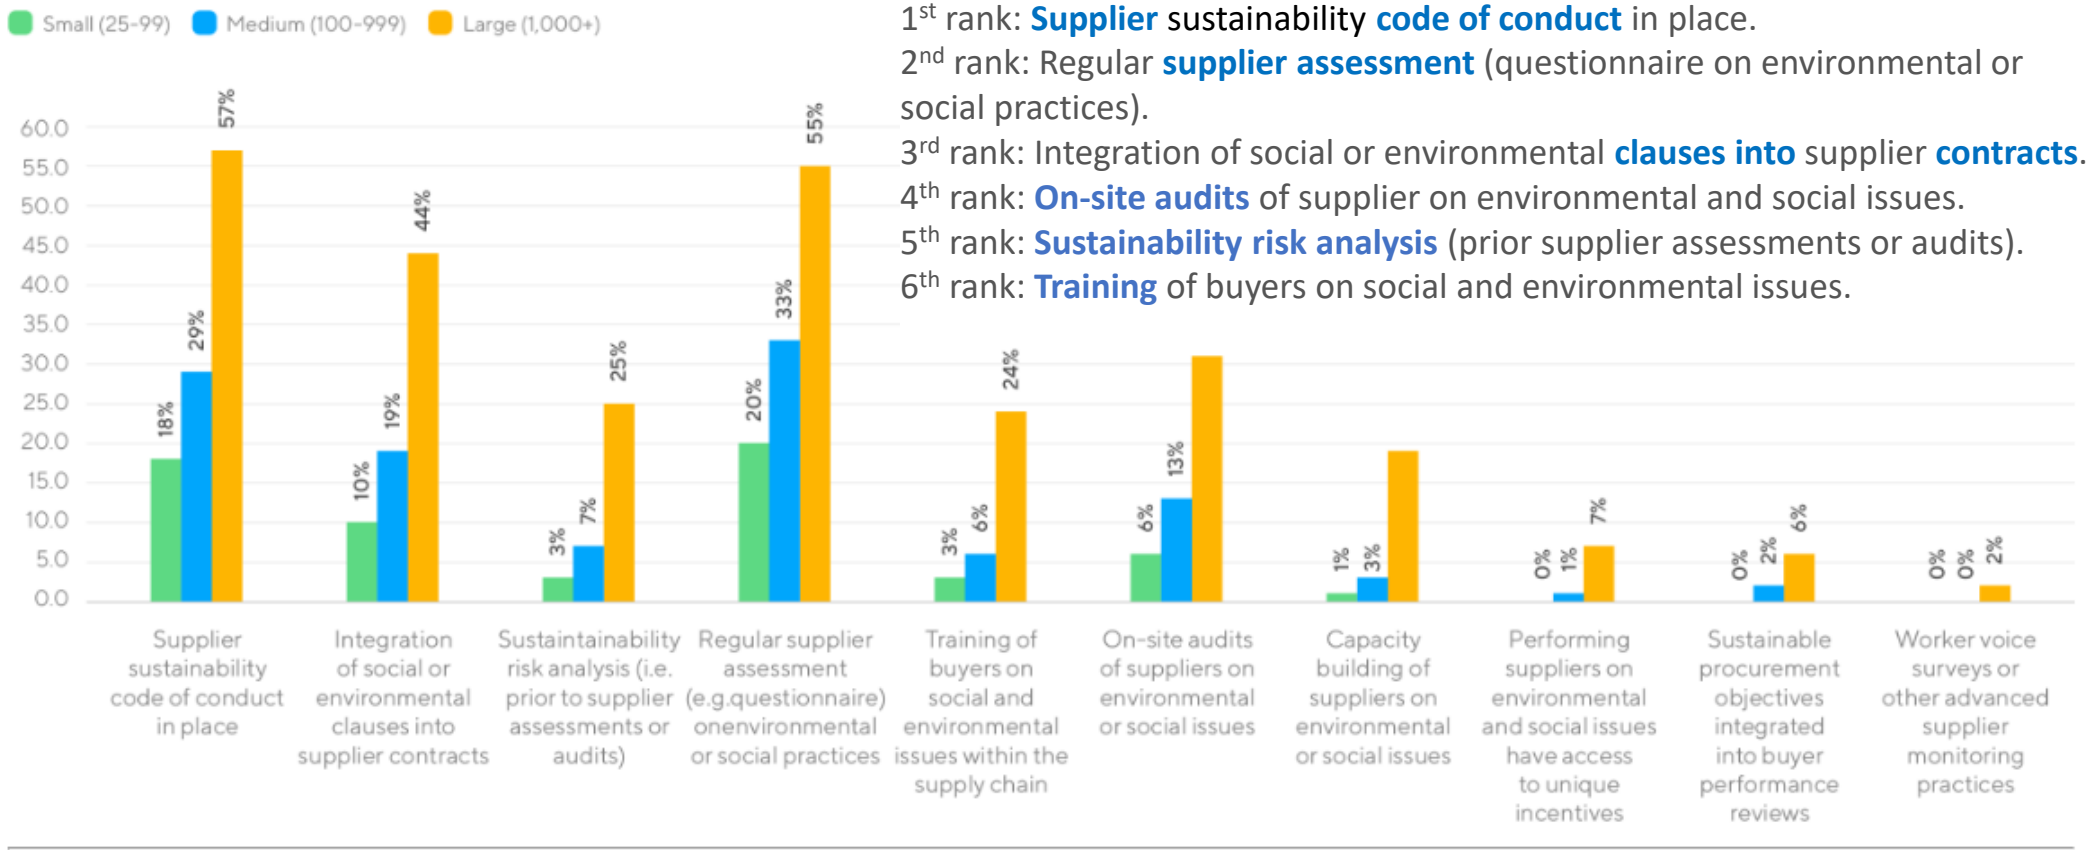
Small (25-99) Medium (100-999) Large (1,000+)

1$^{st}$ rank: Supplier sustainability code of conduct in place.
2$^{nd}$ rank: Regular supplier assessment (questionnaire on environmental or social practices).
3$^{rd}$ rank: Integration of social or environmental clauses into supplier contracts.
4$^{th}$ rank: On-site audits of supplier on environmental and social issues.
5$^{th}$ rank: Sustainability risk analysis (prior supplier assessments or audits).
6$^{th}$ rank: Training of buyers on social and environmental issues.

60.0
55.0
50.0
45.0
40.0
35.0
30.0
25.0
20.0
15.0
10.0
5.0
0.0

18% 29% 57%
10% 19% 44%
3% 7% 25%
20% 33% 55%
3% 6% 24%
6% 13%
1% 3%
0% 1% 7%
0% 2% 6%
0% 0% 2%

Supplier sustainability code of conduct in place

Integration of social or environmental clauses into supplier contracts

Sustaintainability risk analysis (i.e. prior to supplier assessments or audits)

Regular supplier assessment (e.g.questionnaire) onenvironmental or social practices

Training of buyers on social and environmental issues within the supply chain

On-site audits of suppliers on environmental or social issues

Capacity building of suppliers on environmental or social issues

Performing suppliers on environmental and social issues have access to unique incentives

Sustainable procurement objectives integrated into buyer performance reviews

Worker voice surveys or other advanced supplier monitoring practices